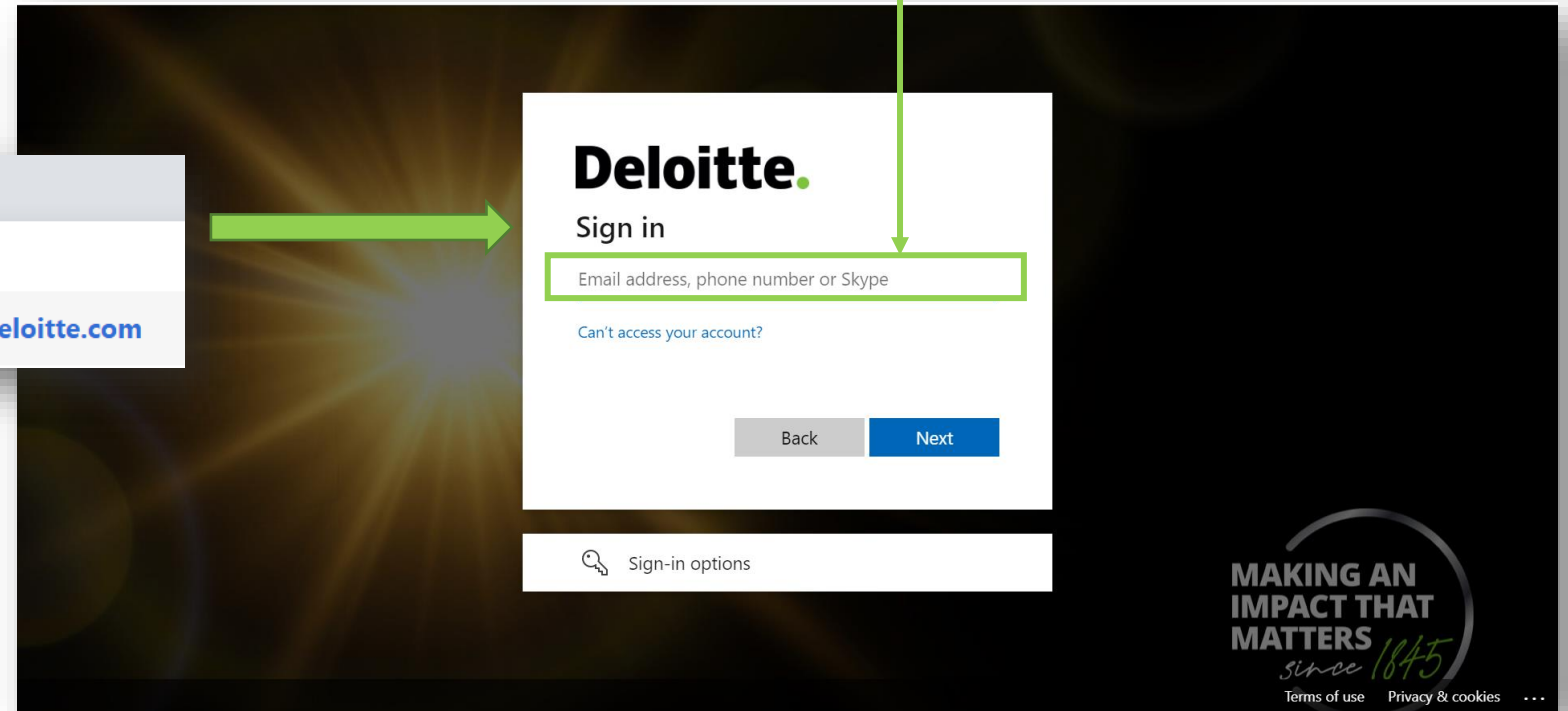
eloitte.com

Deloitte.

Sign in

Email address, phone number or Skype

Can't access your account?

Back

Next

Sign-in options

MAKING AN IMPACT THAT MATTERS since 1845

Terms of use Privacy & cookies ...